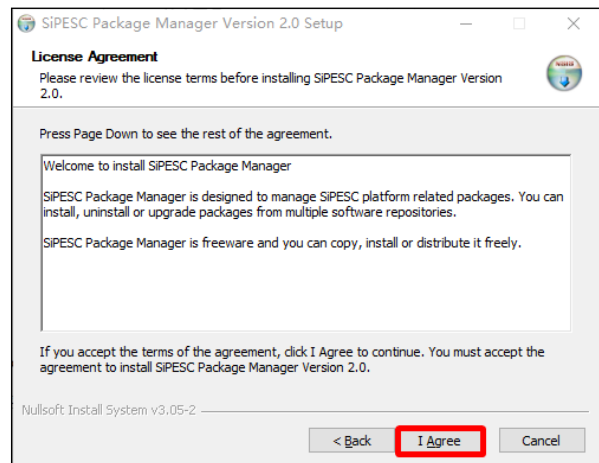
SiPESC Package Manager Version 2.0 Setup

License Agreement

Please review the license terms before installing SiPESC Package Manager Version 2.0.

Press Page Down to see the rest of the agreement.

Welcome to install SiPESC Package Manager

SiPESC Package Manager is designed to manage SiPESC platform related packages. You can install, uninstall or upgrade packages from multiple software repositories.

SiPESC Package Manager is freeware and you can copy, install or distribute it freely.

If you accept the terms of the agreement, click I Agree to continue. You must accept the agreement to install SiPESC Package Manager Version 2.0.

Nullsoft Install System v3.05-2

< Back

I Agree

Cancel